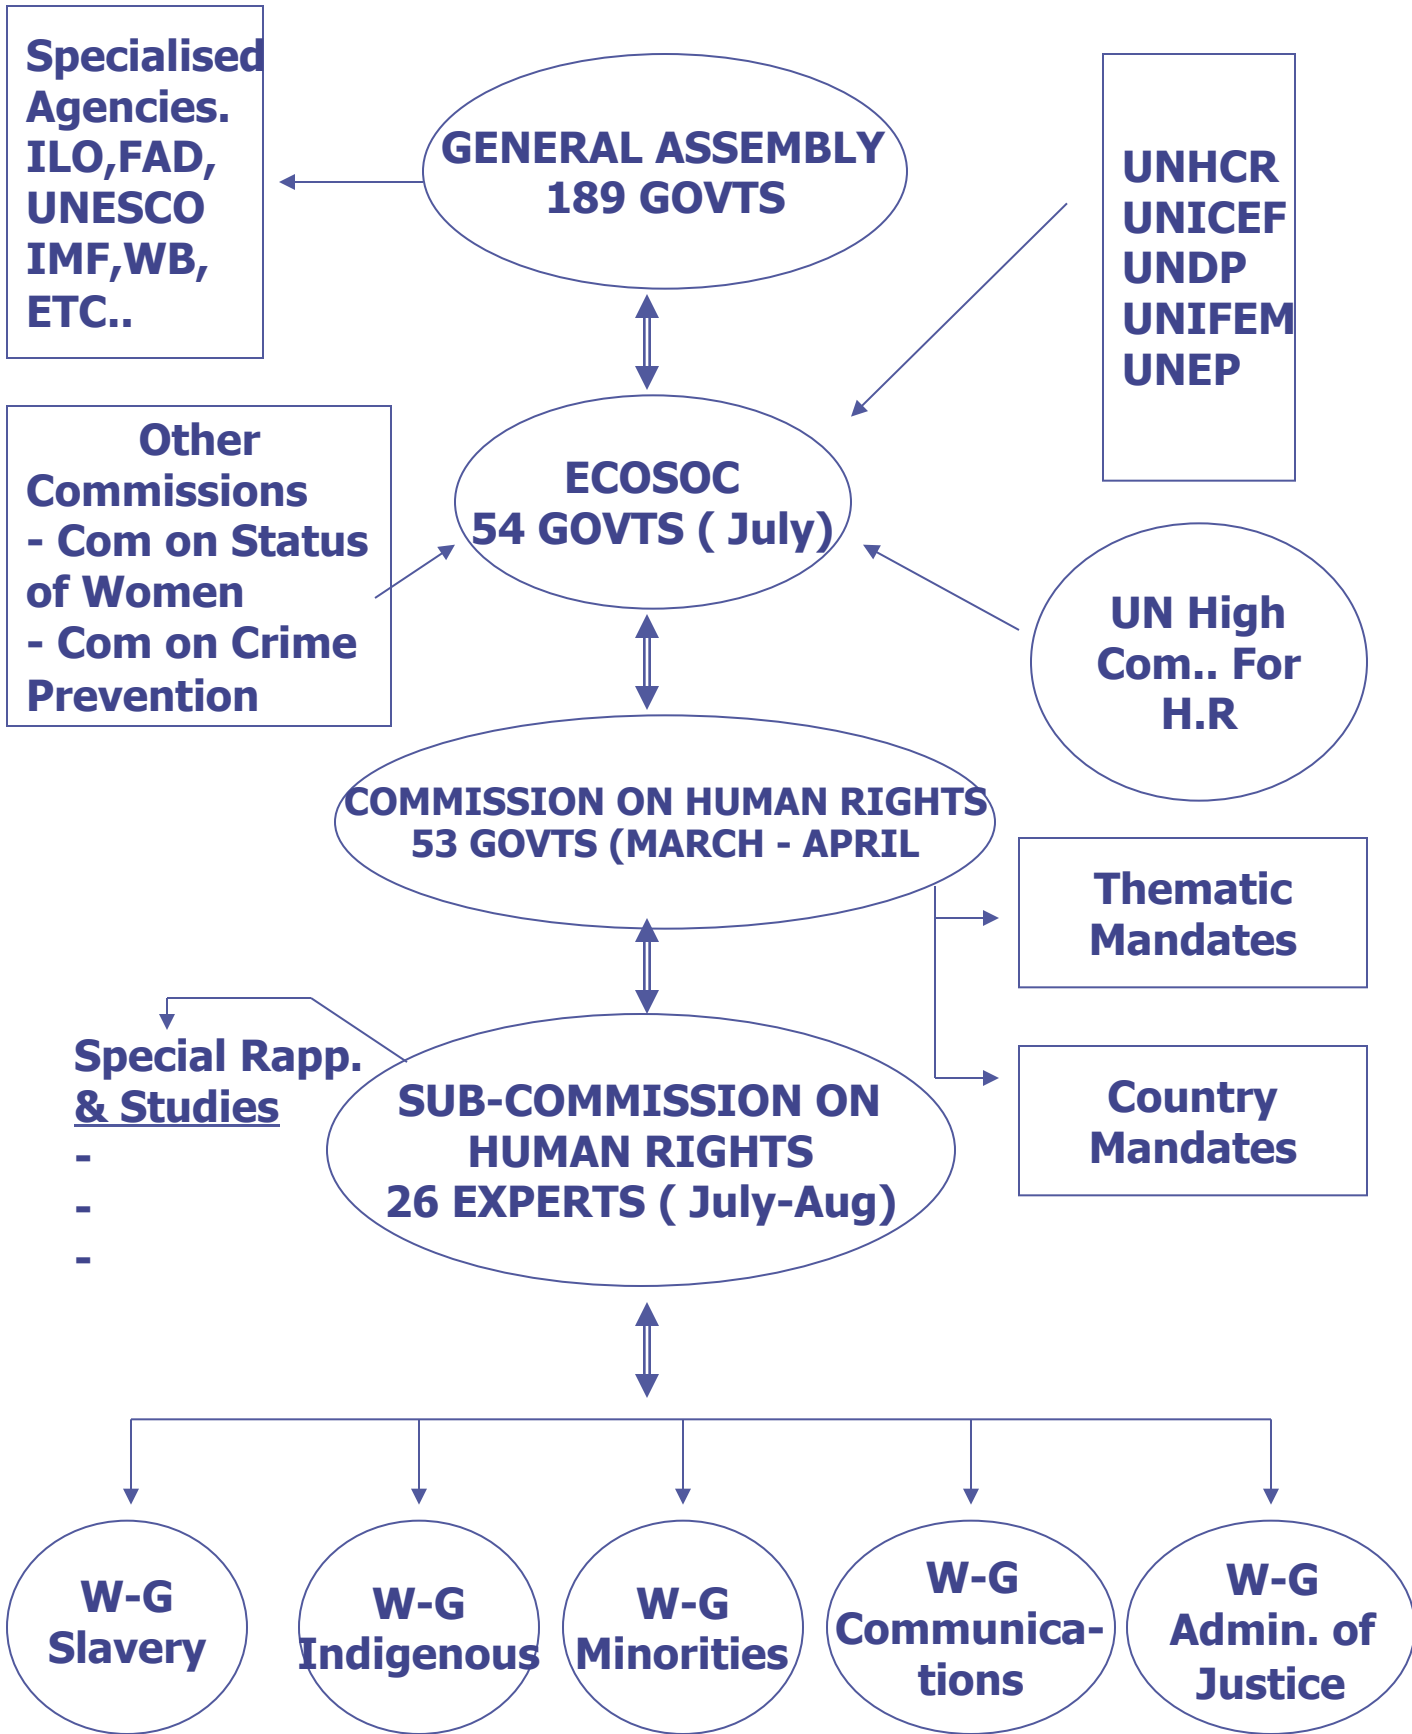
Specialised Agencies. ILO,FAD, UNESCO IMF,WB, ETC..

GENERAL ASSEMBLY 189 GOVTS

UNHCR
UNICEF
UNDP
UNIFEM
UNEP

Other Commissions
- Com on Status of Women
- Com on Crime Prevention

ECOSOC
54 GOVTS ( July)

UN High Com.. For H.R

COMMISSION ON HUMAN RIGHTS
53 GOVTS (MARCH - APRIL

Thematic Mandates

Country Mandates

Special Rapp. & Studies
-
-
-

SUB-COMMISSION ON HUMAN RIGHTS
26 EXPERTS ( July-Aug)

W-G Slavery

W-G Indigenous

W-G Minorities

W-G Communications

W-G Admin. of Justice